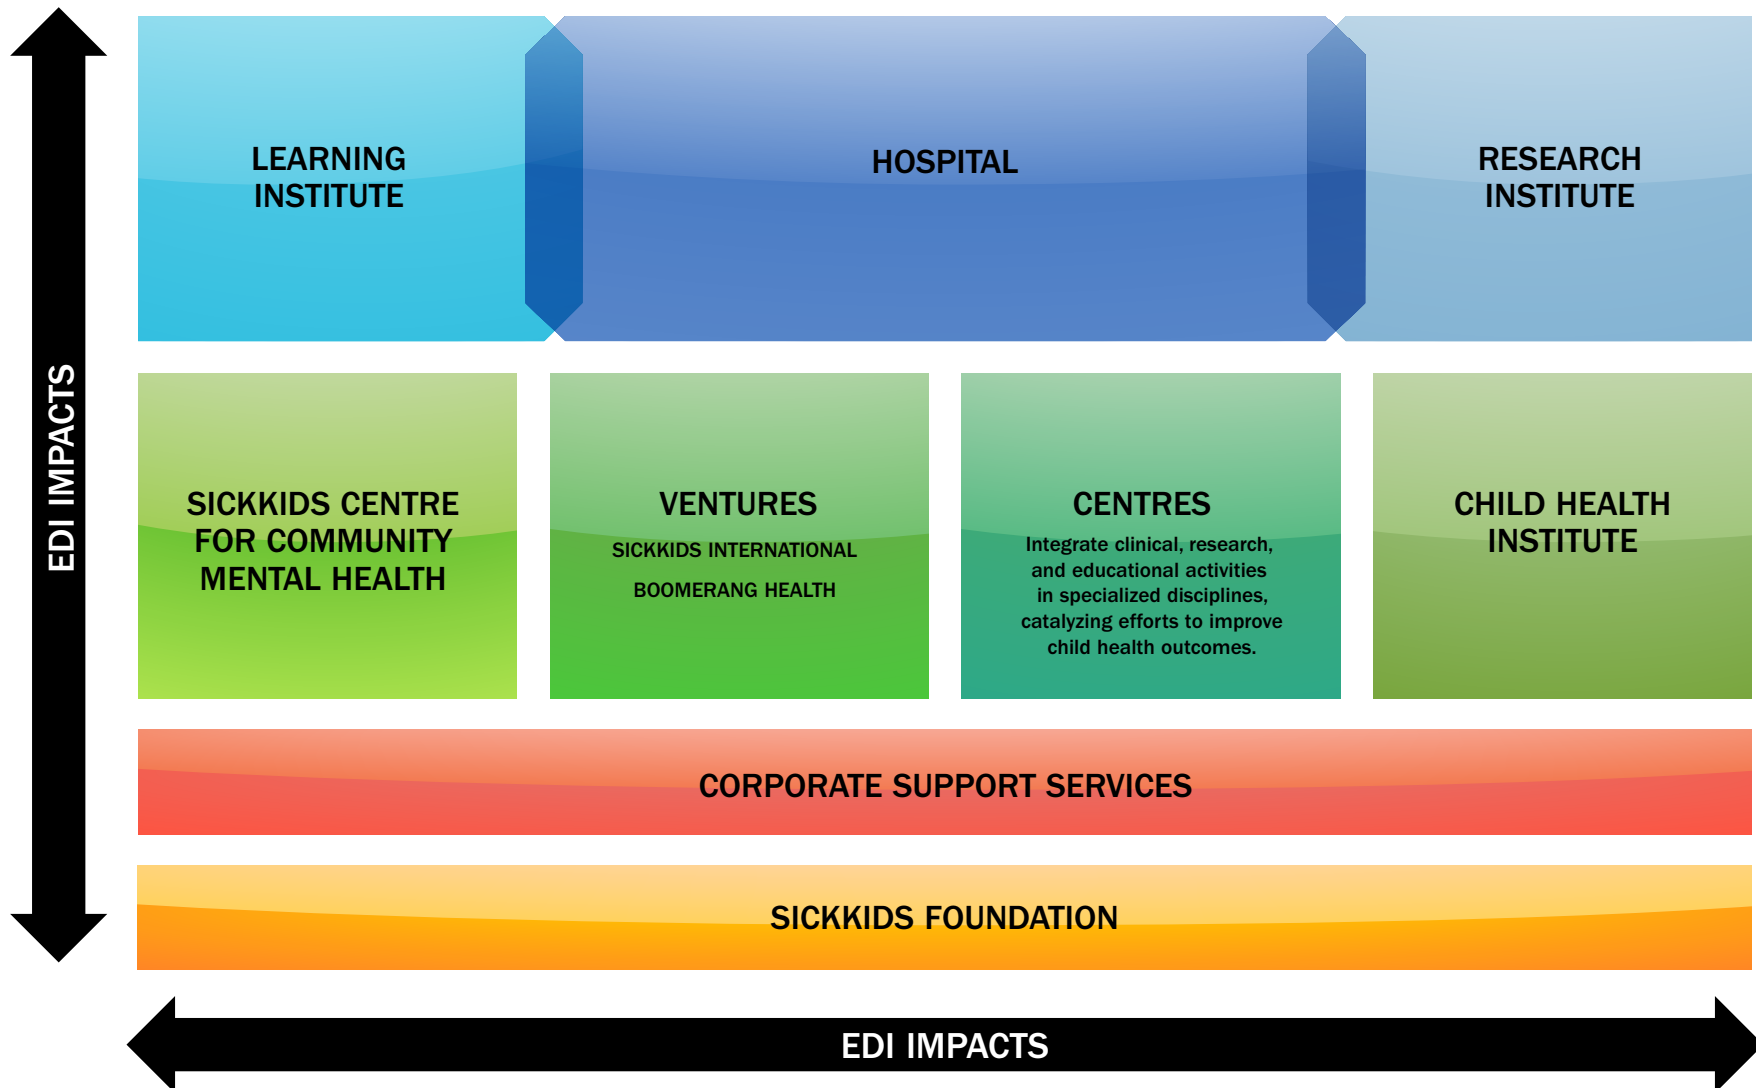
EDI IMPACTS

LEARNING INSTITUTE

HOSPITAL

RESEARCH INSTITUTE

SICKKIDS CENTRE FOR COMMUNITY MENTAL HEALTH

VENTURES

SICKKIDS INTERNATIONAL

BOOMERANG HEALTH

CENTRES

Integrate clinical, research, and educational activities in specialized disciplines, catalyzing efforts to improve child health outcomes.

CHILD HEALTH INSTITUTE

CORPORATE SUPPORT SERVICES

SICKKIDS FOUNDATION

EDI IMPACTS